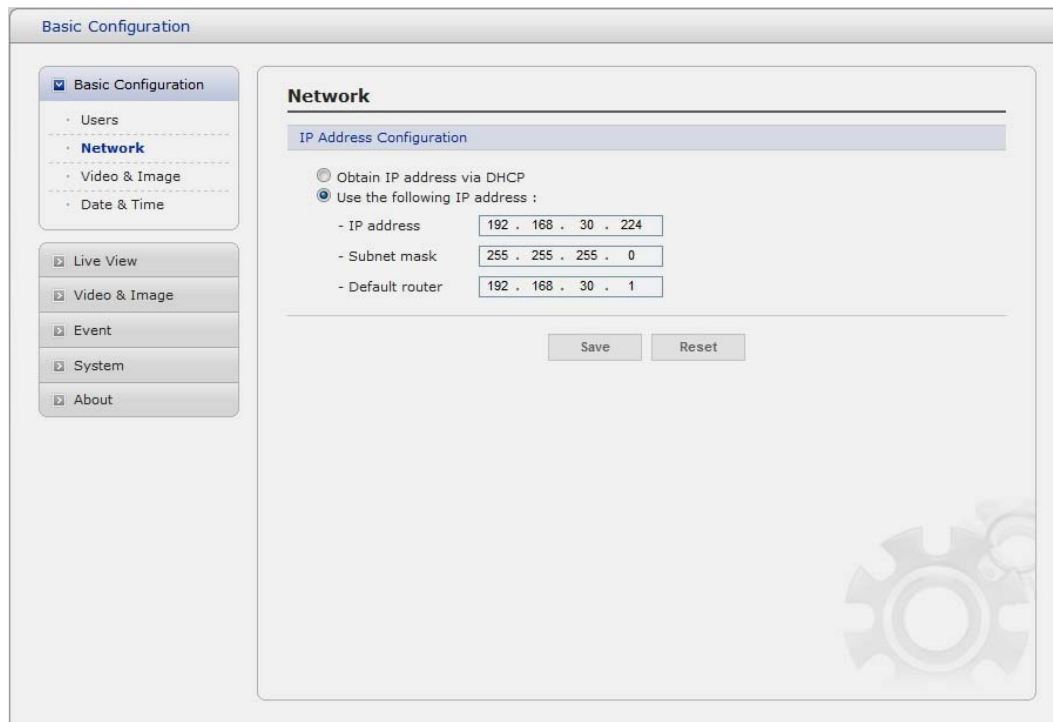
Basic Configuration

Basic Configuration
· Users
· Network
· Video & Image
· Date & Time

Live View
Video & Image
Event
System
About

Network

IP Address Configuration

Obtain IP address via DHCP
Use the following IP address :

- IP address 192 . 168 . 30 . 224
- Subnet mask 255 . 255 . 255 . 0
- Default router 192 . 168 . 30 . 1

Save Reset